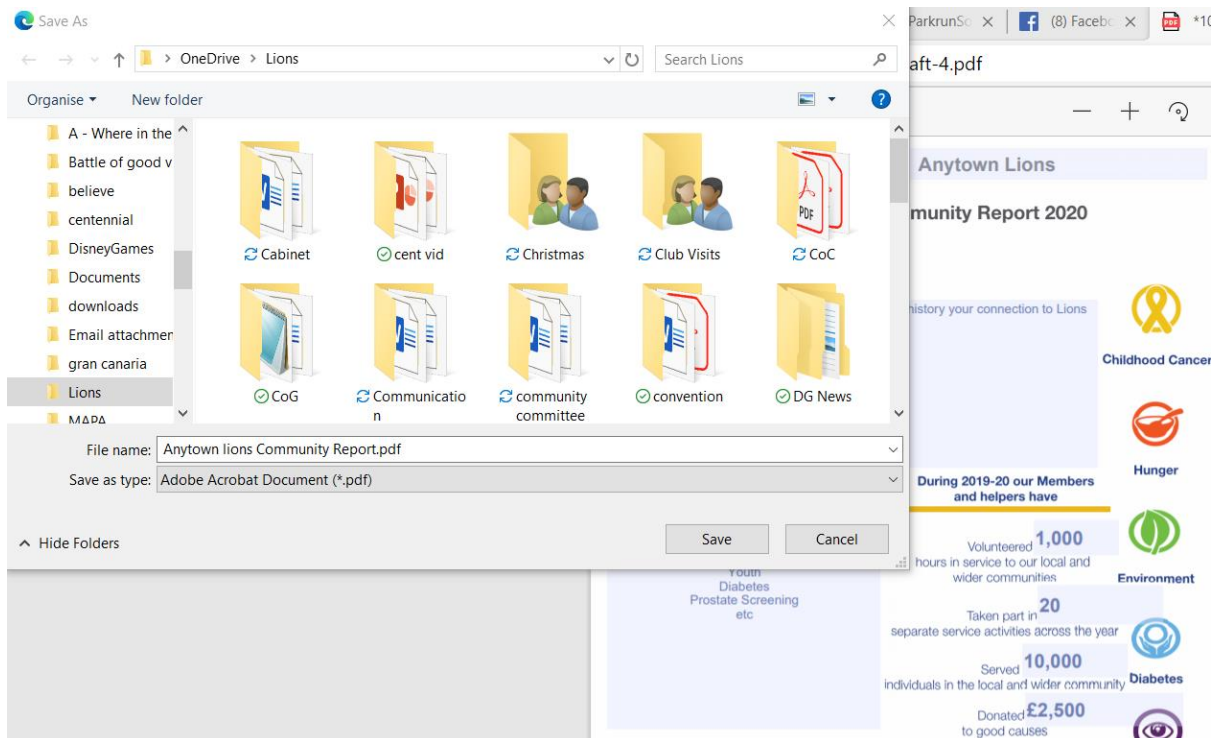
Save As

ParkrunSo ×

(8) Facebo ×

*10

OneDrive > Lions

Search Lions

aft-4.pdf

Organise ▾

New folder

A - Where in the

Battle of good v

believe

centennial

DisneyGames

Documents

downloads

Email attachmen

gran canaria

Lions

MAPA

Cabinet

cent vid

Christmas

Club Visits

CoC

CoG

Communication

community committee

convention

DG News

File name: Anytown lions Community Report.pdf

Save as type: Adobe Acrobat Document (*.pdf)

Hide Folders

Save

Cancel

Anytown Lions

munity Report 2020

history your connection to Lions

Childhood Cancer

Hunger

During 2019-20 our Members and helpers have

Volunteered 1,000 hours in service to our local and wider communities

Environment

Youth
Diabetes
Prostate Screening
etc

Taken part in 20 separate service activities across the year

Served 10,000 individuals in the local and wider community

Diabetes

Donated £2,500 to good causes